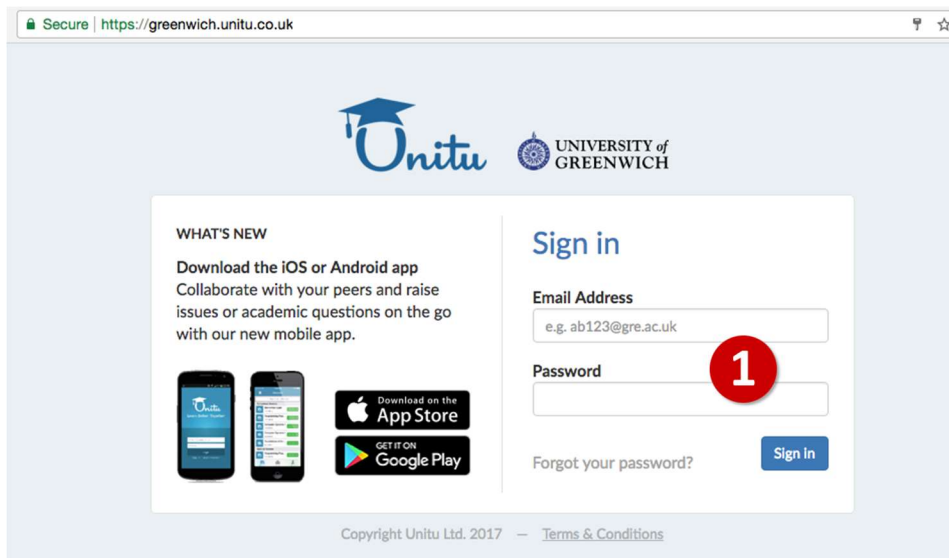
Secure | https://greenwich.unitu.co.uk

Unitu

UNIVERSITY of GREENWICH

WHAT'S NEW

Download the iOS or Android app
Collaborate with your peers and raise issues or academic questions on the go with our new mobile app.

Download on the App Store

GET IT ON Google Play

Sign in

Email Address

e.g. ab123@gre.ac.uk

Password

1

Forgot your password?

Sign in

Copyright Unitu Ltd. 2017 — Terms & Conditions